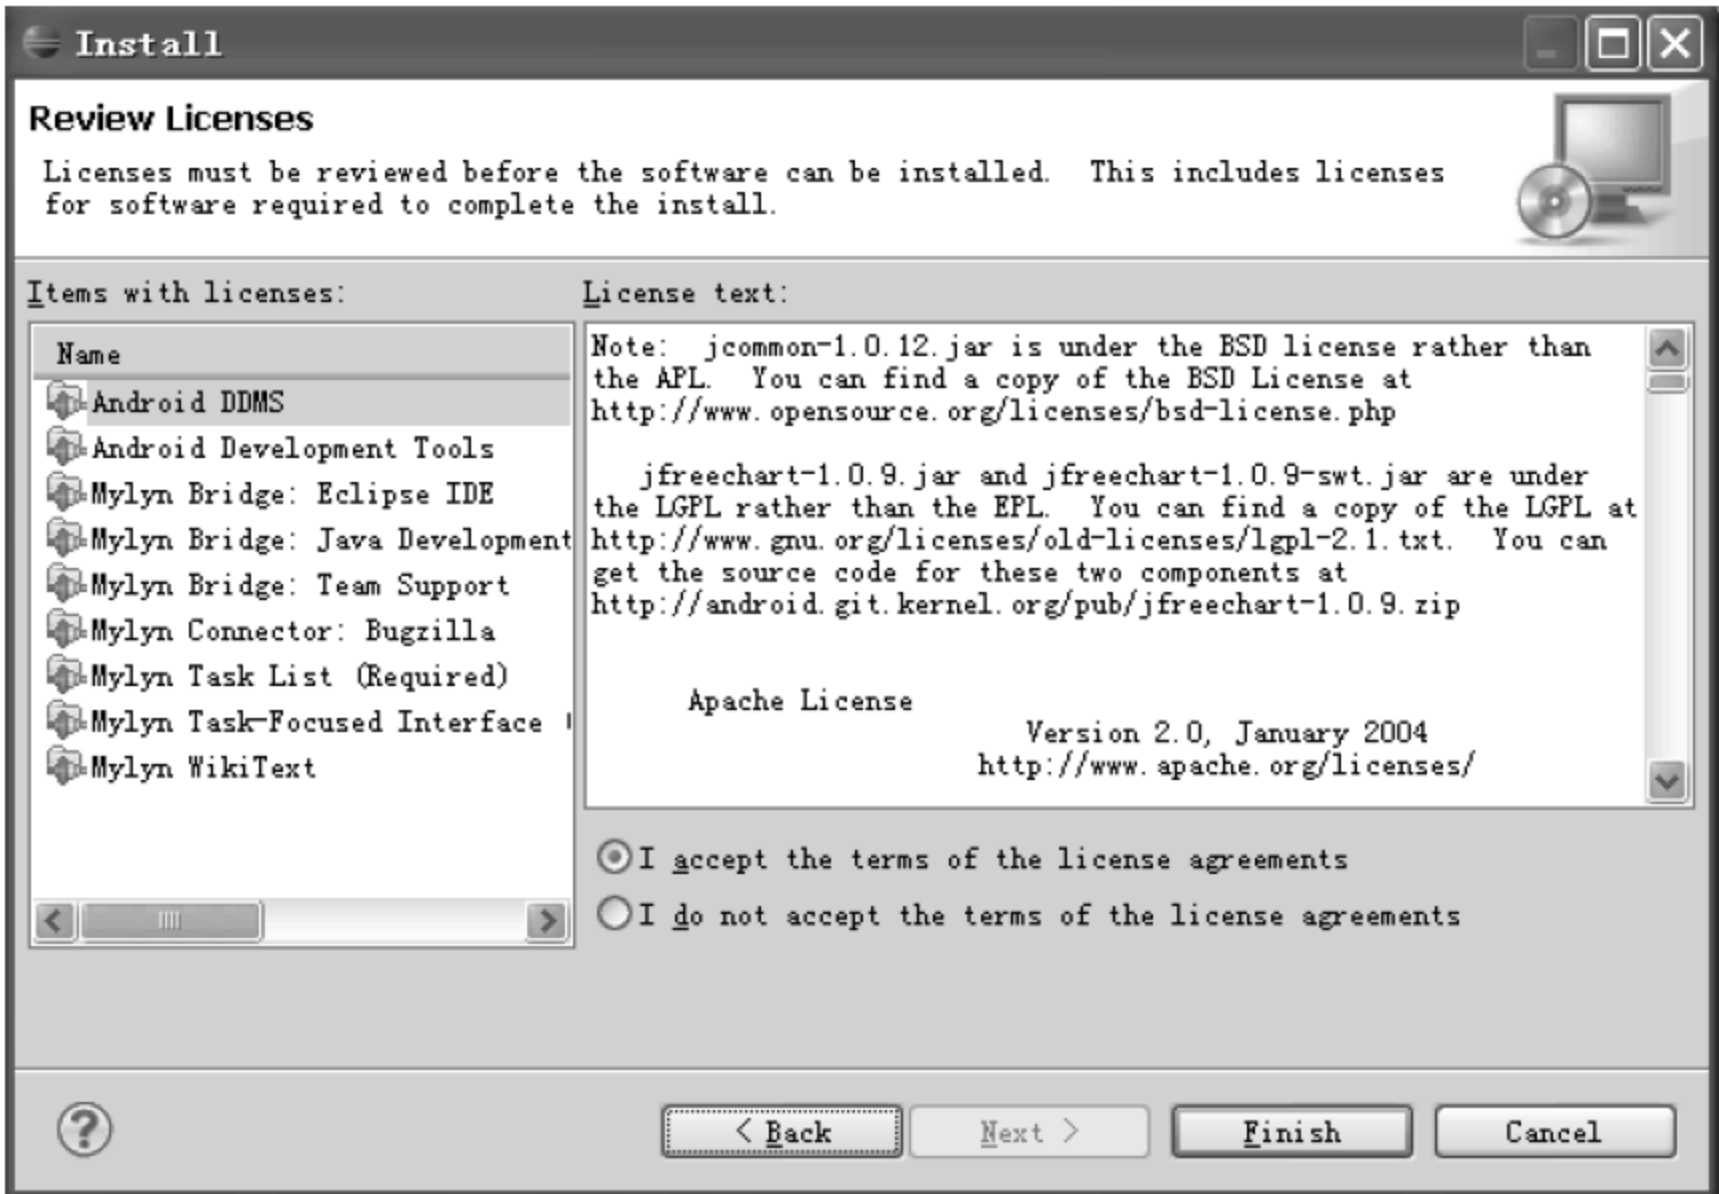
Install

Review Licenses

Licenses must be reviewed before the software can be installed. This includes licenses for software required to complete the install.

Items with licenses:

Name
Android DDMS
Android Development Tools
Mylyn Bridge: Eclipse IDE
Mylyn Bridge: Java Development
Mylyn Bridge: Team Support
Mylyn Connector: Bugzilla
Mylyn Task List (Required)
Mylyn Task-Focused Interface
Mylyn WikiText

License text:

Note: jcommon-1.0.12.jar is under the BSD license rather than the APL. You can find a copy of the BSD License at http://www.opensource.org/licenses/bsd-license.php

jfreechart-1.0.9.jar and jfreechart-1.0.9-swt.jar are under the LGPL rather than the EPL. You can find a copy of the LGPL at http://www.gnu.org/licenses/old-licenses/lgpl-2.1.txt. You can get the source code for these two components at http://android.git.kernel.org/pub/jfreechart-1.0.9.zip

Apache License
Version 2.0, January 2004
http://www.apache.org/licenses/

I accept the terms of the license agreements
I do not accept the terms of the license agreements

< Back
Next >
Finish
Cancel